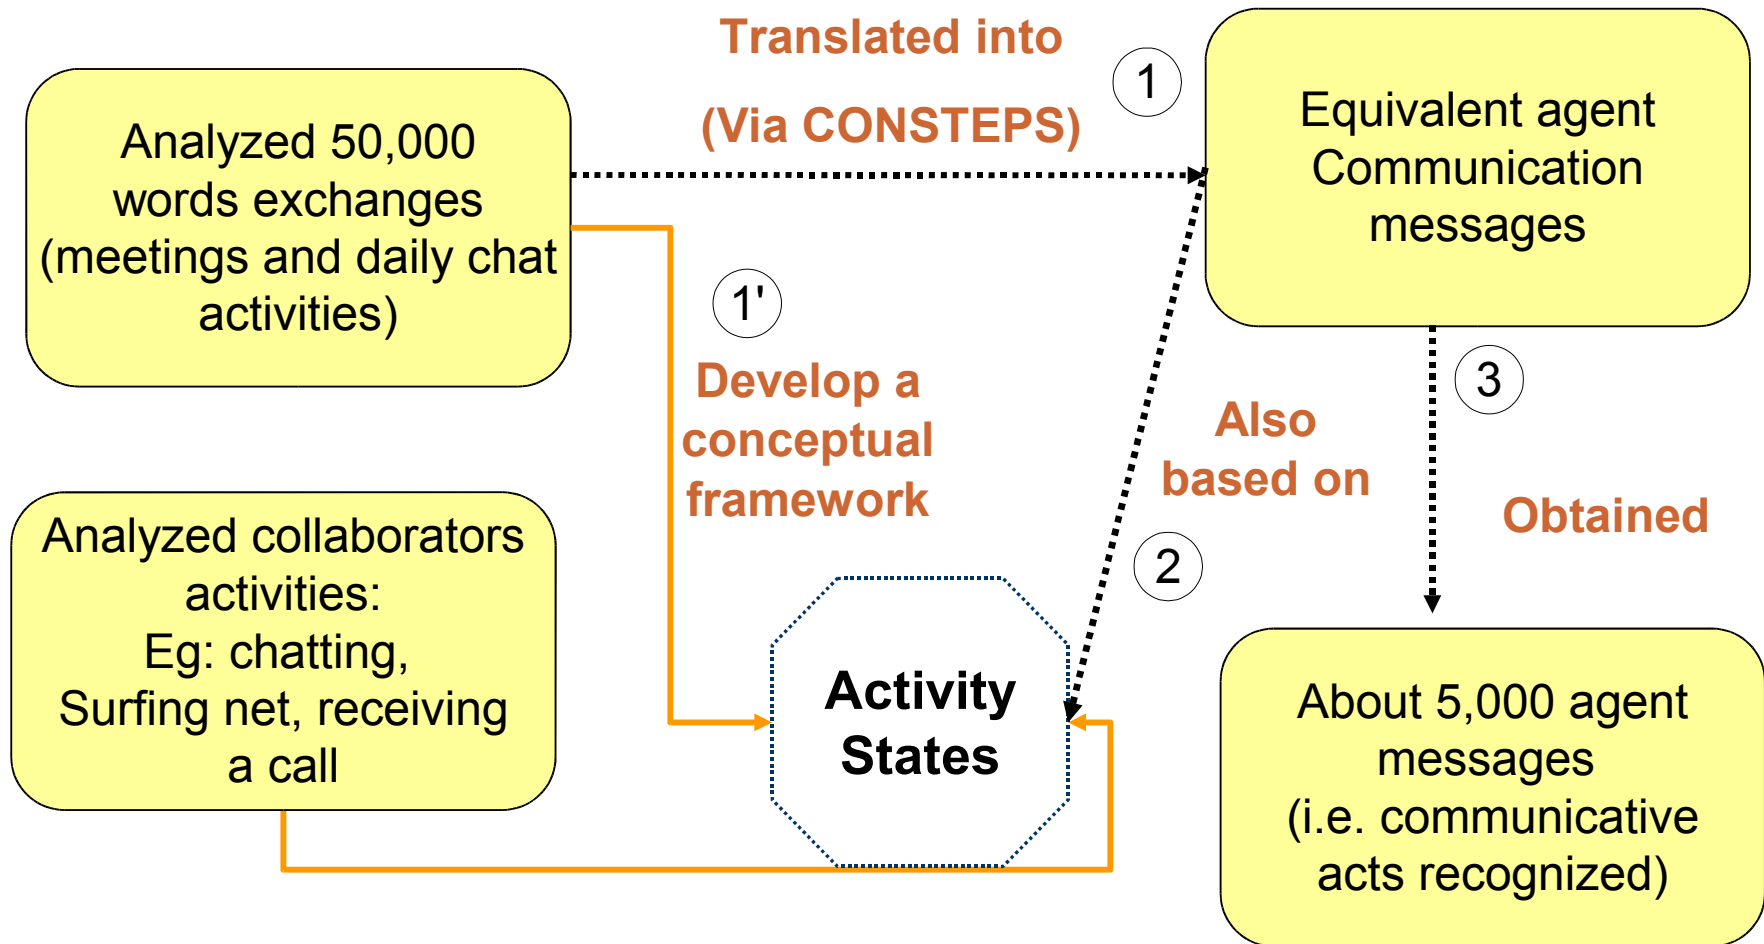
Analyzed 50,000 words exchanges (meetings and daily chat activities)

Translated into

(Via CONSTEPS)

1

Equivalent agent Communication messages

1'

Develop a conceptual framework

Also based on

2

3

Obtained

Analyzed collaborators activities: Eg: chatting, Surfing net, receiving a call

Activity States

About 5,000 agent messages (i.e. communicative acts recognized)